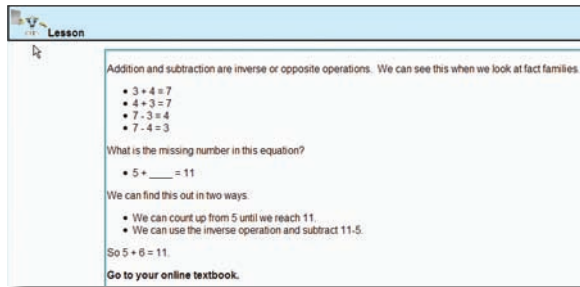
Lesson

Addition and subtraction are inverse or opposite operations. We can see this when we look at fact families.

- $3 + 4 = 7$
- $4 + 3 = 7$
- $7 - 3 = 4$
- $7 - 4 = 3$

What is the missing number in this equation?

- $5 +$ _____ $= 11$

We can find this out in two ways.

- We can count up from 5 until we reach 11.
- We can use the inverse operation and subtract 11-5.

So $5 + 6 = 11$.

**Go to your online textbook.**